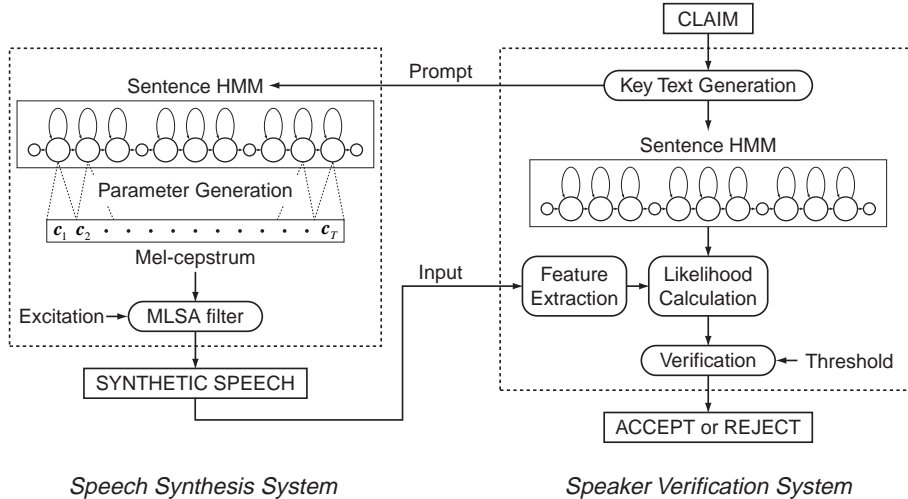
CLAIM

Prompt

Sentence HMM

Key Text Generation

Parameter Generation

$c_1$ $c_2$ $c_T$

Mel-cepstrum

Excitation

MLSA filter

SYNTHETIC SPEECH

Sentence HMM

Input

Feature Extraction

Likelihood Calculation

Verification

Threshold

ACCEPT or REJECT

Speech Synthesis System

Speaker Verification System